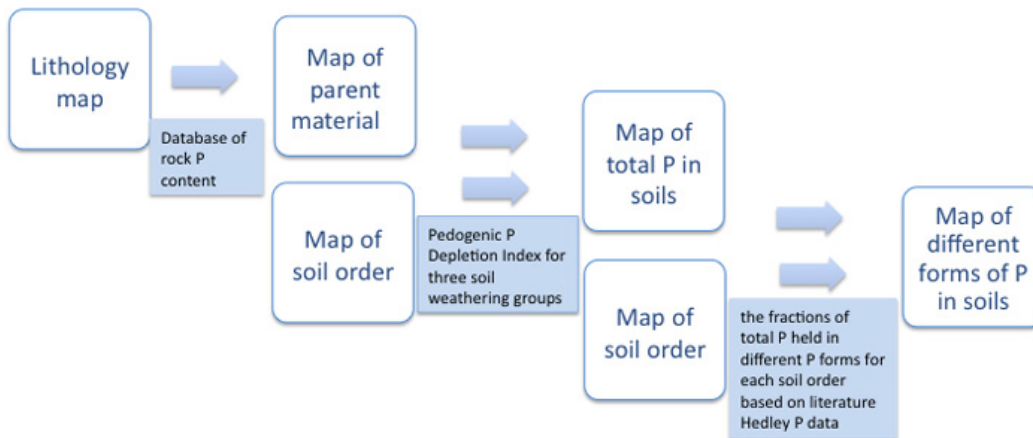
Lithology map

Database of rock P content

Map of parent material

Map of soil order

Pedogenic P Depletion Index for three soil weathering groups

Map of total P in soils

Map of soil order

the fractions of total P held in different P forms for each soil order based on literature Hedley P data

Map of different forms of P in soils